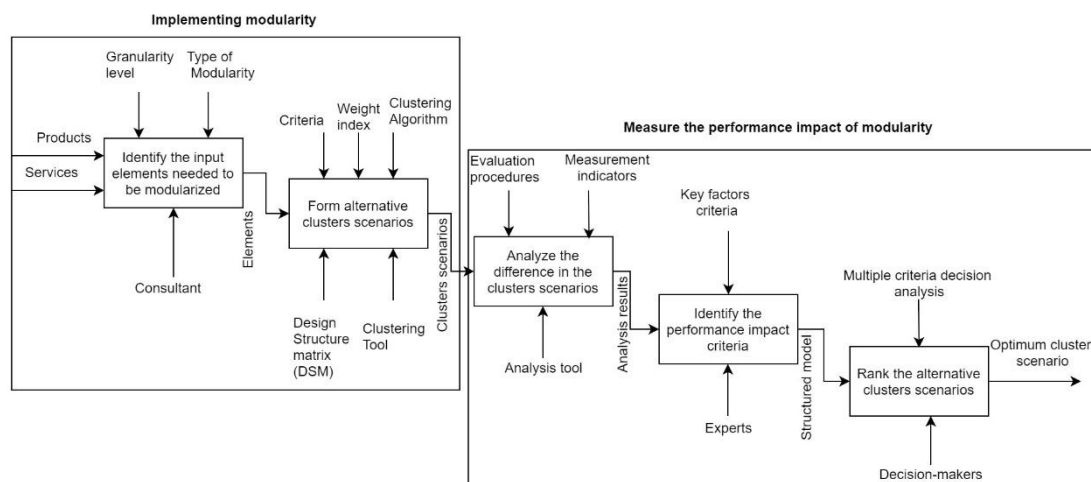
Implementing modularity

Granularity level

Type of Modularity

Products

Services

Identify the input elements needed to be modularized

Consultant

Elements

Criteria

Weight index

Clustering Algorithm

Form alternative clusters scenarios

Design Structure matrix (DSM)

Clustering Tool

Clusters scenarios

Measure the performance impact of modularity

Evaluation procedures

Measurement indicators

Analyze the difference in the clusters scenarios

Analysis tool

Analysis results

Key factors criteria

Identify the performance impact criteria

Experts

Structured model

Multiple criteria decision analysis

Rank the alternative clusters scenarios

Decision-makers

Optimum cluster scenario